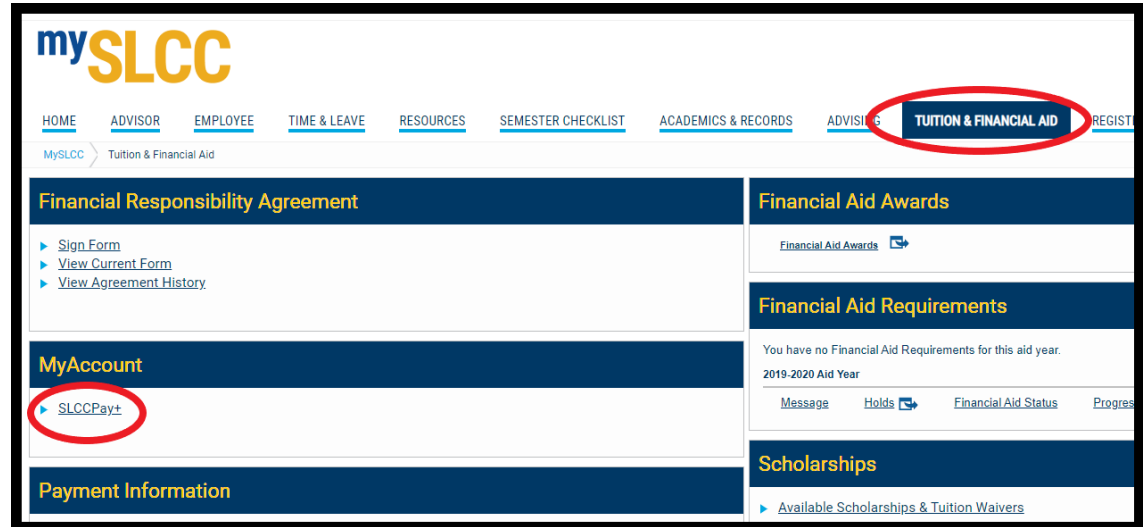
mySLCC

HOME ADVISOR EMPLOYEE TIME & LEAVE RESOURCES SEMESTER CHECKLIST ACADEMICS & RECORDS ADVISI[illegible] TUITION & FINANCIAL AID REGIST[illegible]

MySLCC Tuition & Financial Aid

Financial Responsibility Agreement

Sign Form
View Current Form
View Agreement History

MyAccount

SLCCPay+

Payment Information

Financial Aid Awards

Financial Aid Awards

Financial Aid Requirements

You have no Financial Aid Requirements for this aid year.

2019-2020 Aid Year

Message Holds Financial Aid Status Progres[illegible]

Scholarships

Available Scholarships & Tuition Waivers